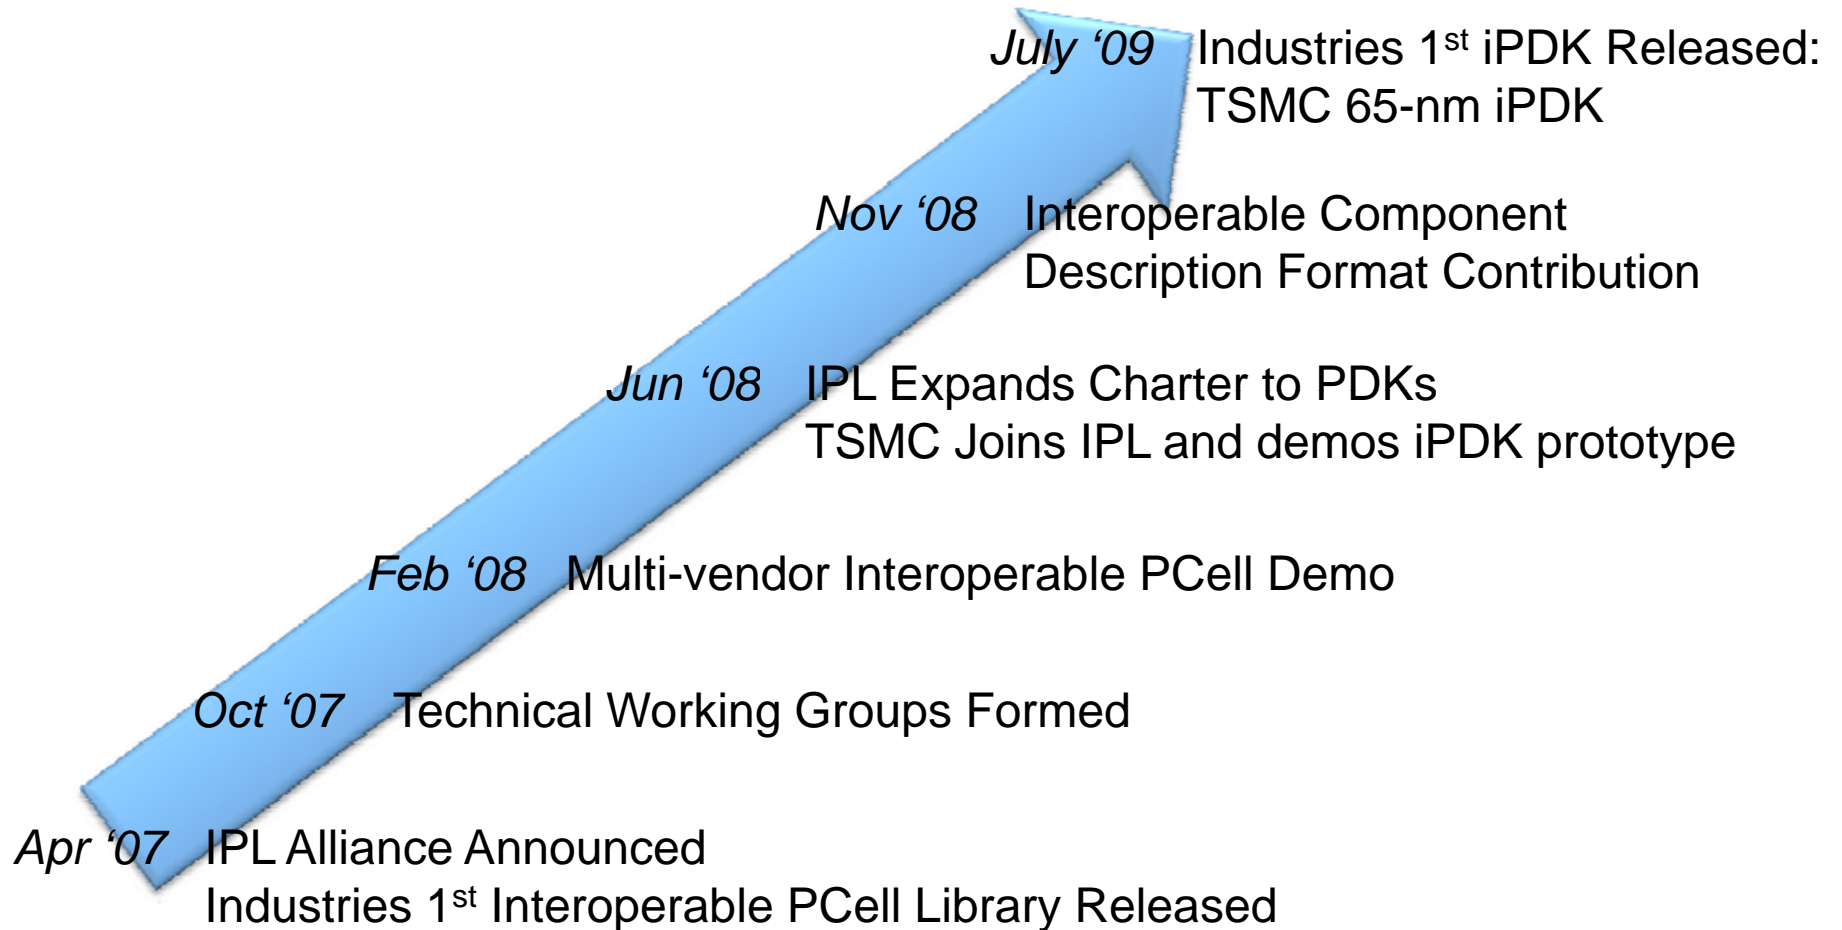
July ‘09 Industries 1$^{st}$ iPDK Released: TSMC 65-nm iPDK

Nov ‘08 Interoperable Component Description Format Contribution

Jun ‘08 IPL Expands Charter to PDKs TSMC Joins IPL and demos iPDK prototype

Feb ‘08 Multi-vendor Interoperable PCell Demo

Oct ‘07 Technical Working Groups Formed

Apr ‘07 IPL Alliance Announced Industries 1$^{st}$ Interoperable PCell Library Released